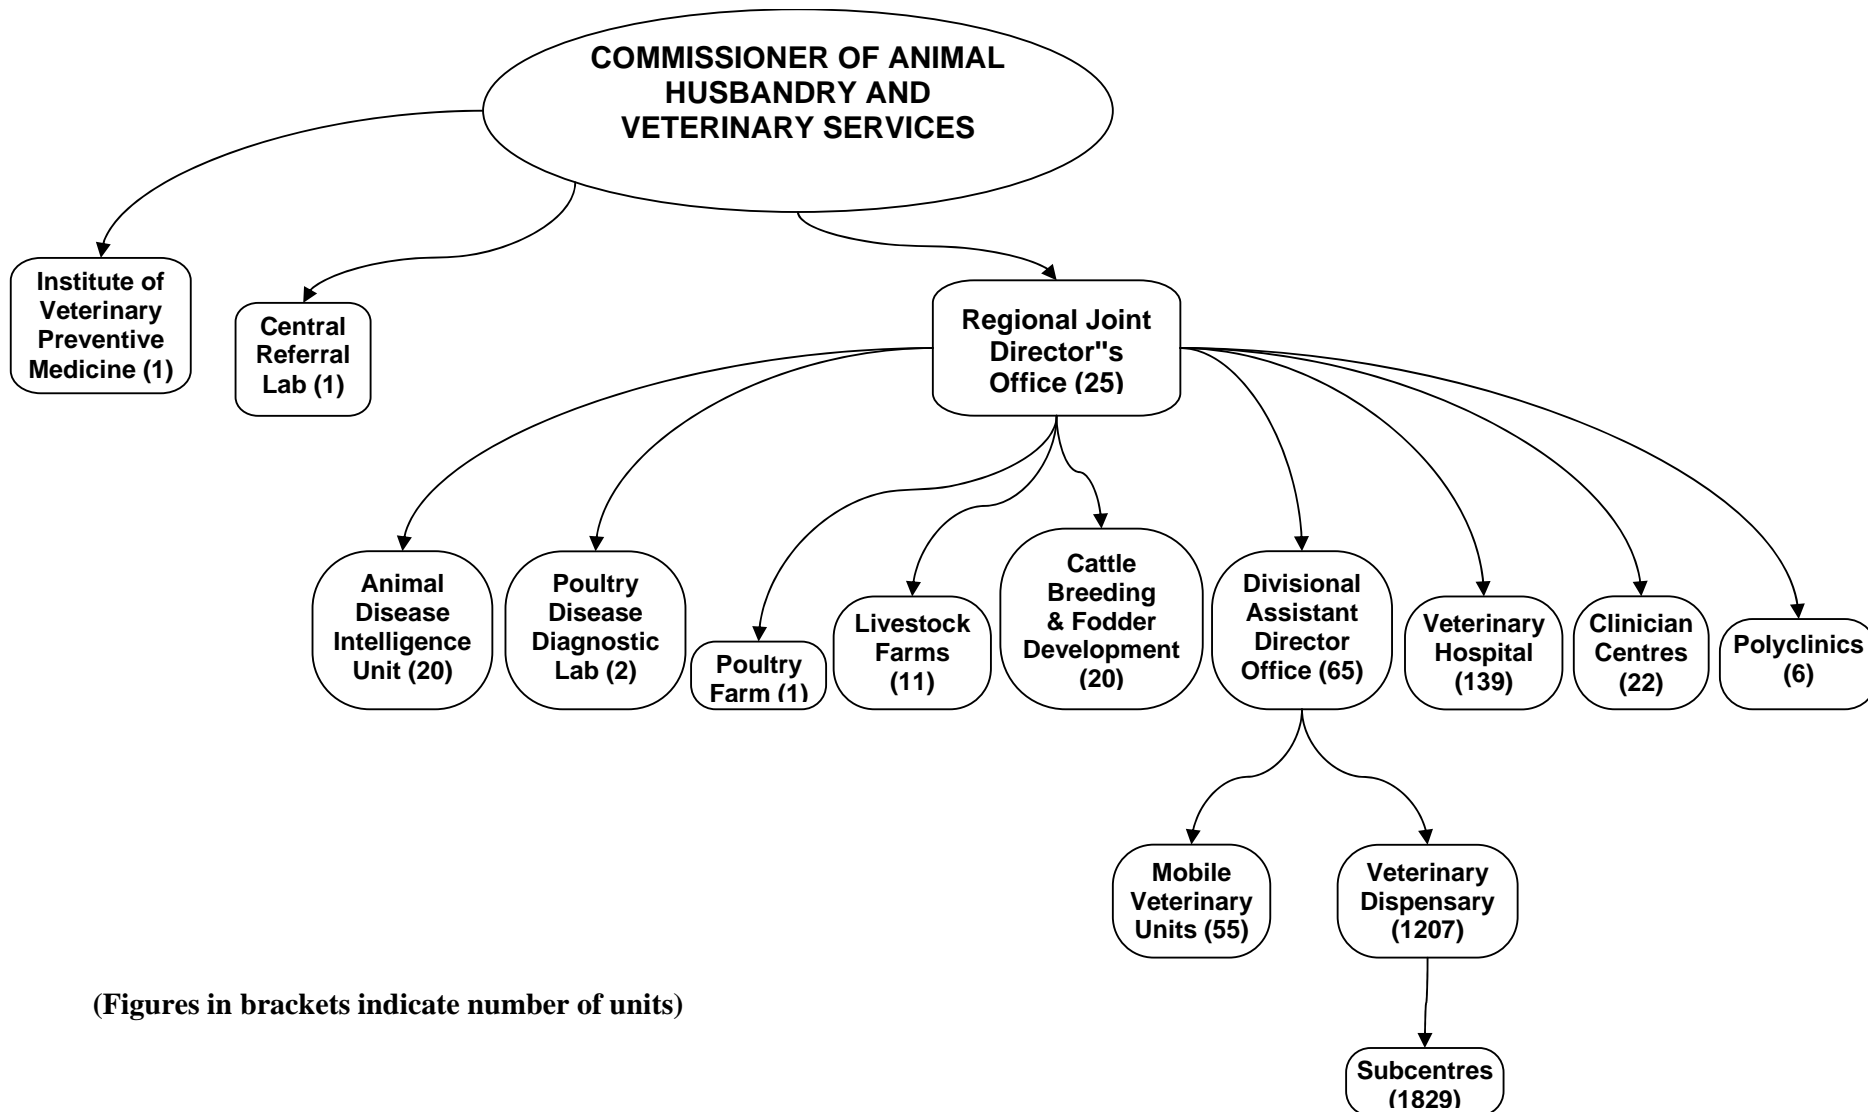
COMMISSIONER OF ANIMAL HUSBANDRY AND VETERINARY SERVICES

Institute of Veterinary Preventive Medicine (1)

Central Referral Lab (1)

Regional Joint Director''s Office (25)

Animal Disease Intelligence Unit (20)

Poultry Disease Diagnostic Lab (2)

Poultry Farm (1)

Livestock Farms (11)

Cattle Breeding & Fodder Development (20)

Divisional Assistant Director Office (65)

Veterinary Hospital (139)

Clinician Centres (22)

Polyclinics (6)

Mobile Veterinary Units (55)

Veterinary Dispensary (1207)

Subcentres (1829)

(Figures in brackets indicate number of units)